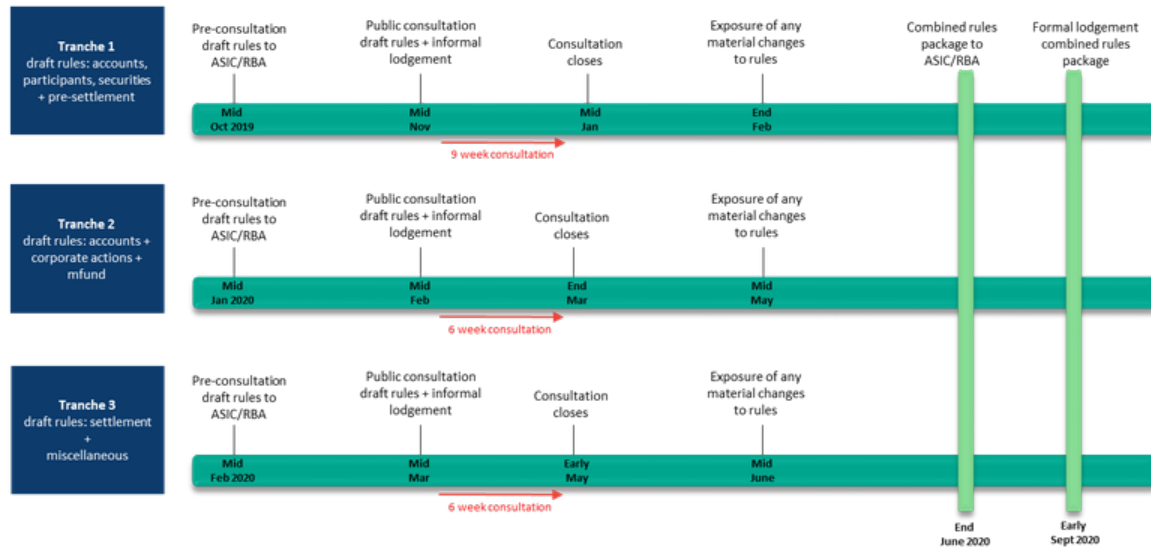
Tranche 1
draft rules: accounts, participants, securities + pre-settlement

Pre-consultation draft rules to ASIC/RBA

Public consultation draft rules + informal lodgement

Consultation closes

Exposure of any material changes to rules

Combined rules package to ASIC/RBA

Formal lodgement combined rules package

Mid Oct 2019

Mid Nov

Mid Jan

End Feb

9 week consultation

Tranche 2
draft rules: accounts + corporate actions + mfund

Pre-consultation draft rules to ASIC/RBA

Public consultation draft rules + informal lodgement

Consultation closes

Exposure of any material changes to rules

Mid Jan 2020

Mid Feb

End Mar

Mid May

6 week consultation

Tranche 3
draft rules: settlement + miscellaneous

Pre-consultation draft rules to ASIC/RBA

Public consultation draft rules + informal lodgement

Consultation closes

Exposure of any material changes to rules

Mid Feb 2020

Mid Mar

Early May

Mid June

6 week consultation

End June 2020

Early Sept 2020